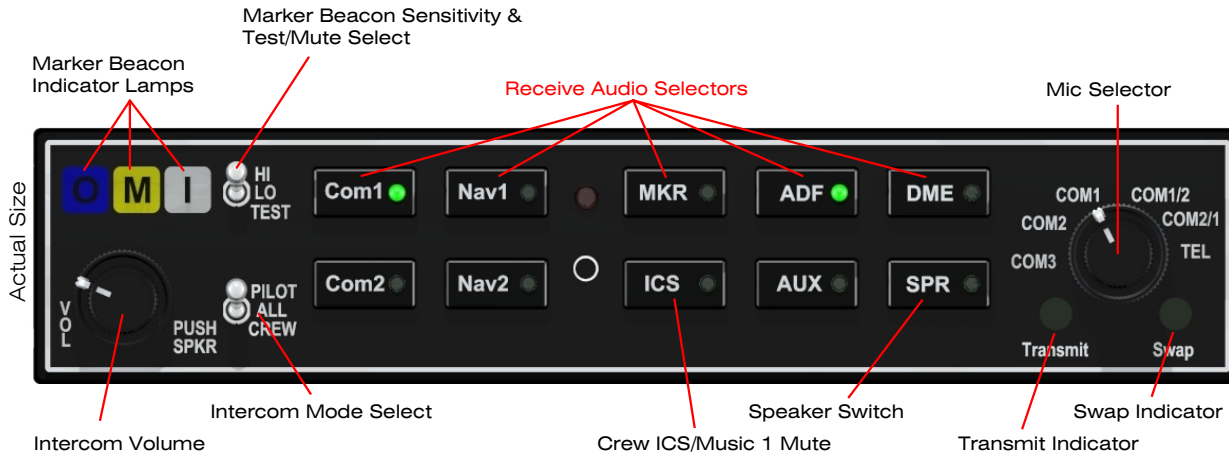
Marker Beacon Sensitivity & Test/Mute Select

Marker Beacon Indicator Lamps

Receive Audio Selectors

Mic Selector

Actual Size

O M I

HI
LO
TEST

Com1

Nav1

MKR

ADF

DME

COM1
COM1/2
COM2
COM2/1
COM3
TEL

VOL

PUSH SPKR

PILOT
ALL
CREW

Com2

Nav2

ICS

AUX

SPR

Transmit

Swap

Intercom Mode Select

Speaker Switch

Swap Indicator

Intercom Volume

Crew ICS/Music 1 Mute

Transmit Indicator